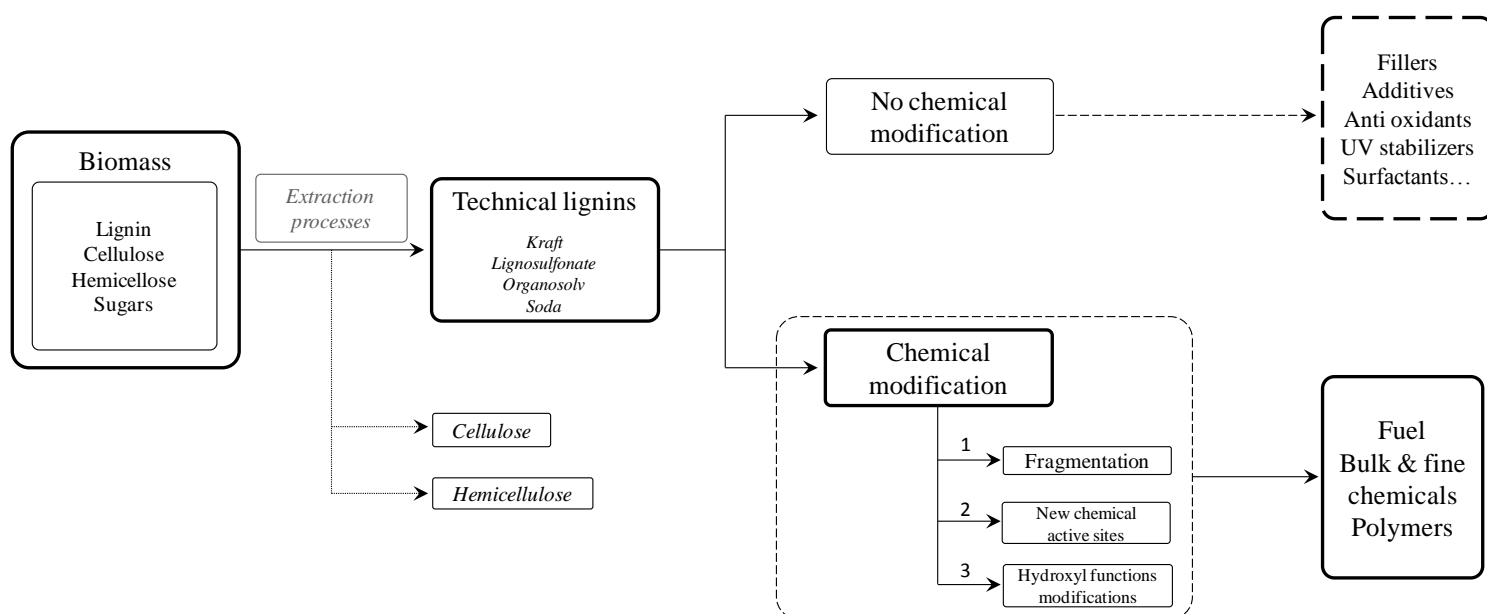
Biomass

Lignin
Cellulose
Hemicellose
Sugars

Extraction processes

Technical lignins

Kraft
Lignosulfonate
Organosolv
Soda

Cellulose

Hemicellulose

No chemical modification

Fillers
Additives
Anti oxidants
UV stabilizers
Surfactants…

Chemical modification

1 Fragmentation

2 New chemical active sites

3 Hydroxyl functions modifications

Fuel
Bulk & fine chemicals
Polymers